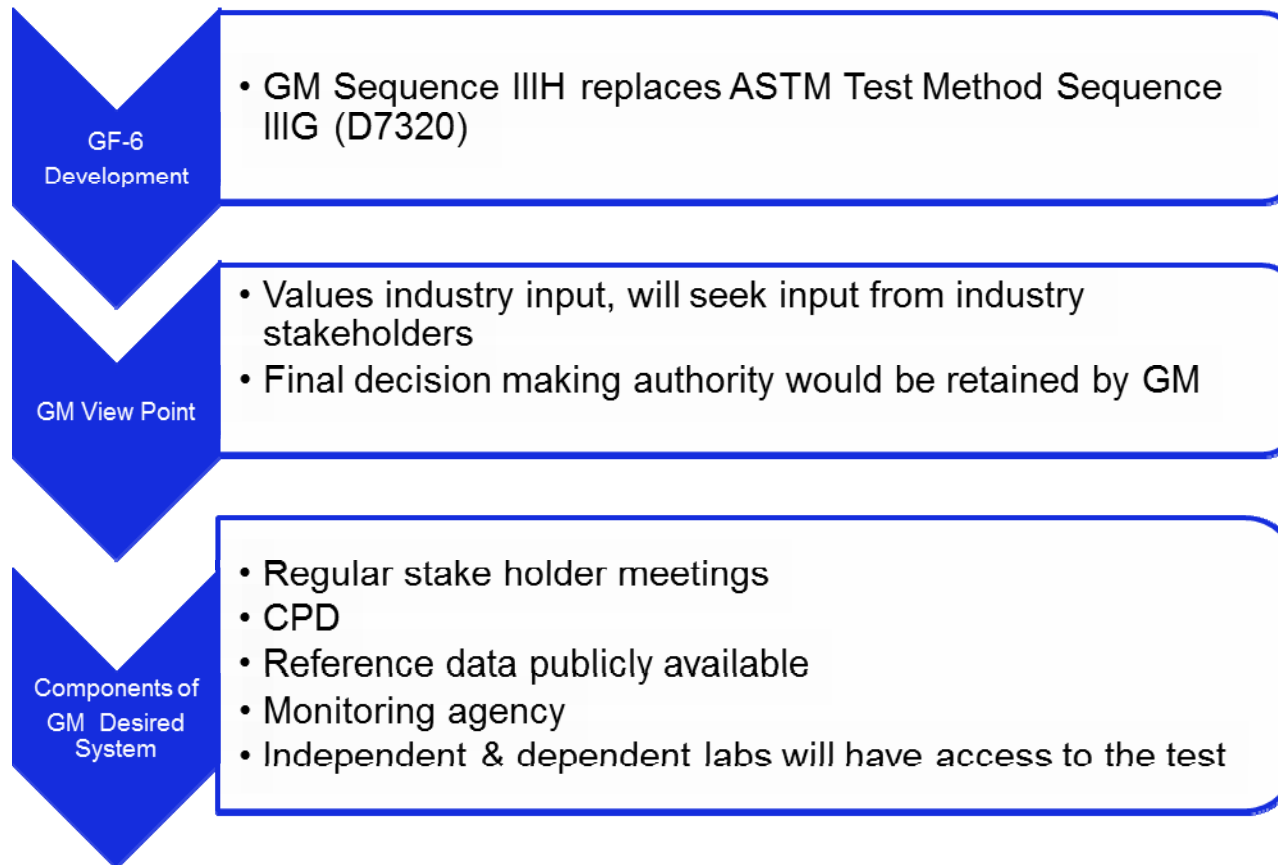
GF-6 Development

• GM Sequence IIIH replaces ASTM Test Method Sequence IIIG (D7320)

GM View Point

• Values industry input, will seek input from industry stakeholders
• Final decision making authority would be retained by GM

Components of GM Desired System

• Regular stake holder meetings
• CPD
• Reference data publicly available
• Monitoring agency
• Independent & dependent labs will have access to the test